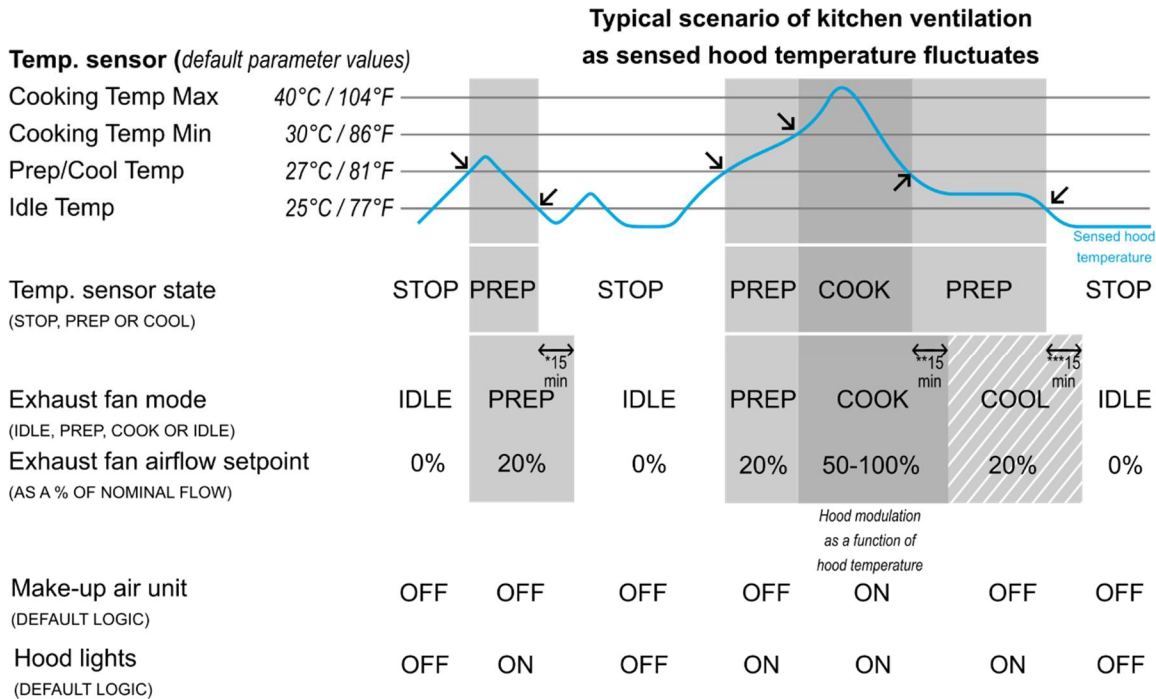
Typical scenario of kitchen ventilation as sensed hood temperature fluctuates

Temp. sensor (default parameter values)

Cooking Temp Max 40°C / 104°F
Cooking Temp Min 30°C / 86°F
Prep/Cool Temp 27°C / 81°F
Idle Temp 25°C / 77°F

Sensed hood temperature

Temp. sensor state
(STOP, PREP OR COOL)
STOP PREP STOP PREP COOK PREP STOP

*15 min
**15 min
***15 min

Exhaust fan mode
(IDLE, PREP, COOK OR IDLE)
IDLE PREP IDLE PREP COOK COOL IDLE

Exhaust fan airflow setpoint
(AS A % OF NOMINAL FLOW)
0% 20% 0% 20% 50-100% 20% 0%

Hood modulation as a function of hood temperature

Make-up air unit
(DEFAULT LOGIC)
OFF OFF OFF OFF ON OFF OFF

Hood lights
(DEFAULT LOGIC)
OFF ON OFF ON ON ON OFF